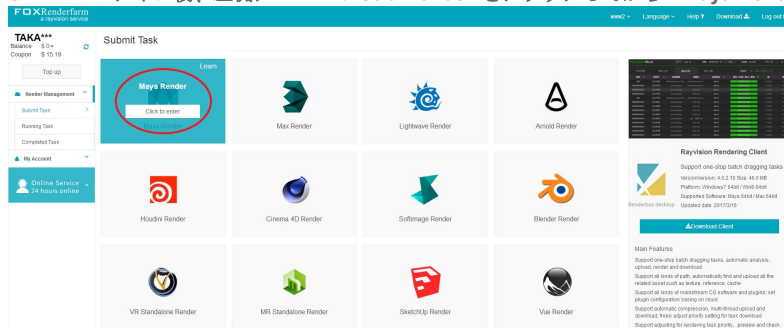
FOXRenderfarm
a rayvision service

www2 Language Help Download Log out

TAKA***
Balance $0
Coupon $15.19

Top up

Render Management
Submit Task
Running Task
Completed Task
My Account

Online Service
24 hours online

Submit Task

Learn
Maya Render
Click to enter

Max Render

Lightwave Render

Arnold Render

Houdini Render

Cinema 4D Render

Softimage Render

Blender Render

VR Standalone Render

MR Standalone Render

SketchUp Render

Vue Render

Rayvision Rendering Client
Support one-stop batch dragging tasks
VersionVersion: 4.0.2.19 Size: 48.0 MB
Platform: Windows7 64bit / Win8 64bit
Supported Software: Maya 64bit / Max 64bit
Updated date: 2017/3/16

Renderbus desktop

Download Client

Main Features
Support one-stop batch dragging tasks, automatic analysis, upload, render and download
Support all kinds of path, automatically find and upload all the related asset such as texture, reference, cache
Support all kinds of mainstream CG software and plugins, set plugin configuration loading on cloud
Support automatic compression, multi-thread upload and download, freely adjust priority setting for task download
Support adjusting for rendering task priority, preview and check